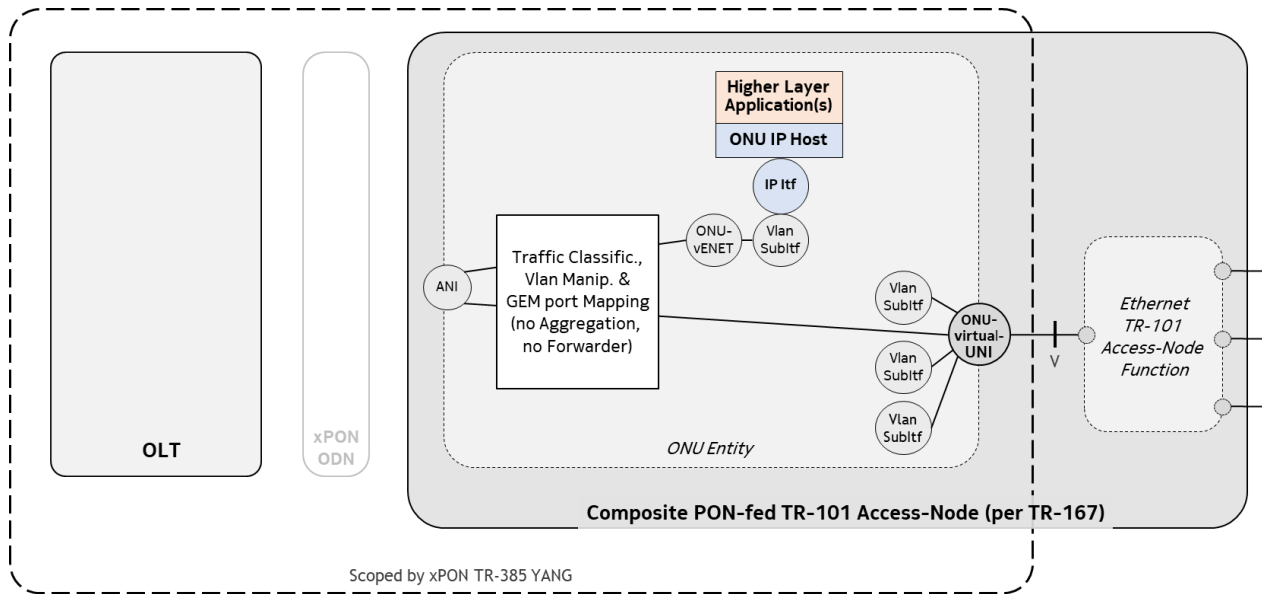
OLT

xPON ODN

Higher Layer Application(s)

ONU IP Host

IP Itf

ONU-vENET

Vlan SubItf

Traffic Classific., Vlan Manip. & GEM port Mapping (no Aggregation, no Forwarder)

ANI

Vlan SubItf

ONU-virtual-UNI

Vlan SubItf

Vlan SubItf

V

Ethernet TR-101 Access-Node Function

ONU Entity

Composite PON-fed TR-101 Access-Node (per TR-167)

Scoped by xPON TR-385 YANG